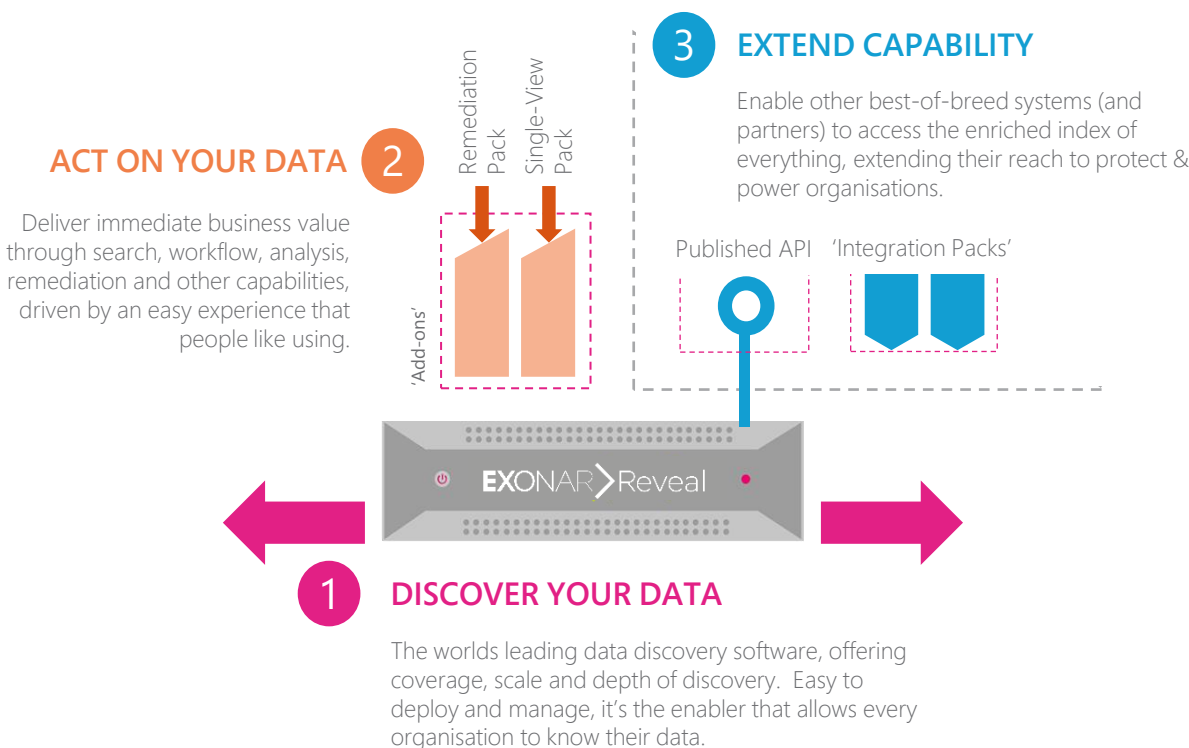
3 EXTEND CAPABILITY

Enable other best-of-breed systems (and partners) to access the enriched index of everything, extending their reach to protect & power organisations.

ACT ON YOUR DATA 2

Deliver immediate business value through search, workflow, analysis, remediation and other capabilities, driven by an easy experience that people like using.

Remediation Pack

Single-View Pack

'Add-ons'

Published API

'Integration Packs'

EXONAR Reveal

1 DISCOVER YOUR DATA

The worlds leading data discovery software, offering coverage, scale and depth of discovery. Easy to deploy and manage, it's the enabler that allows every organisation to know their data.